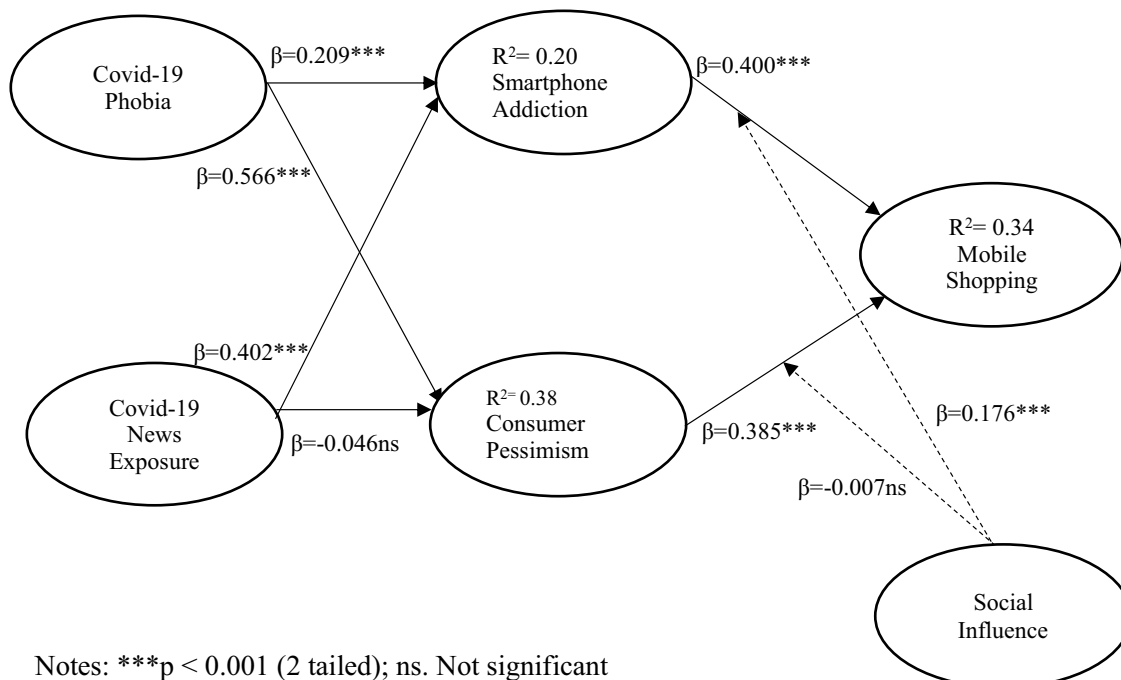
Covid-19 Phobia

β=0.209***

$R^2$= 0.20 Smartphone Addiction

β=0.400***

β=0.566***

$R^2$= 0.34 Mobile Shopping

β=0.402***

Covid-19 News Exposure

β=-0.046ns

$R^2$= 0.38 Consumer Pessimism

β=0.385***

β=0.176***

β=-0.007ns

Social Influence

Notes: ***p < 0.001 (2 tailed); ns. Not significant